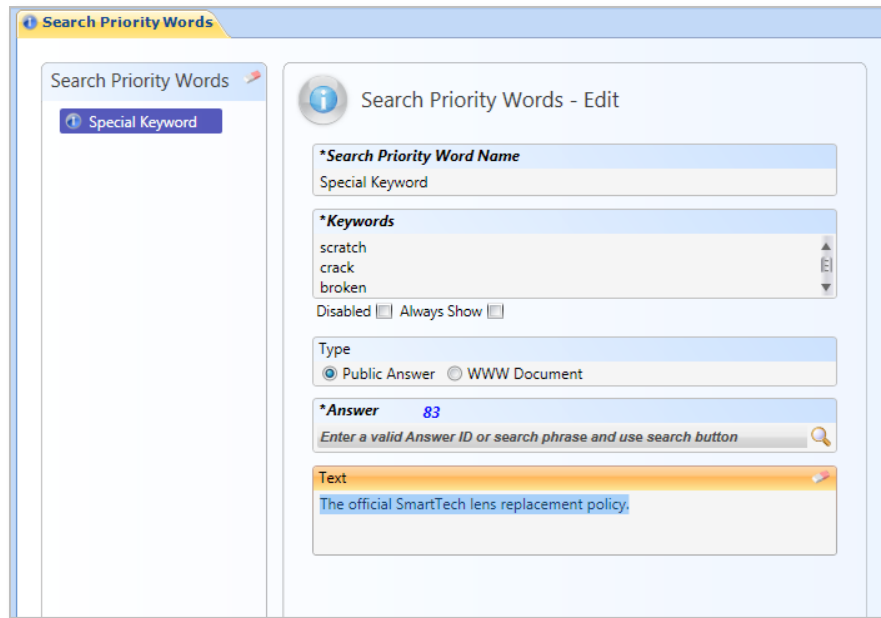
Search Priority Words

Search Priority Words

Special Keyword

Search Priority Words - Edit

*Search Priority Word Name

Special Keyword

*Keywords

scratch
crack
broken

Disabled Always Show

Type

Public Answer WWW Document

*Answer 83

Enter a valid Answer ID or search phrase and use search button

Text

The official SmartTech lens replacement policy.